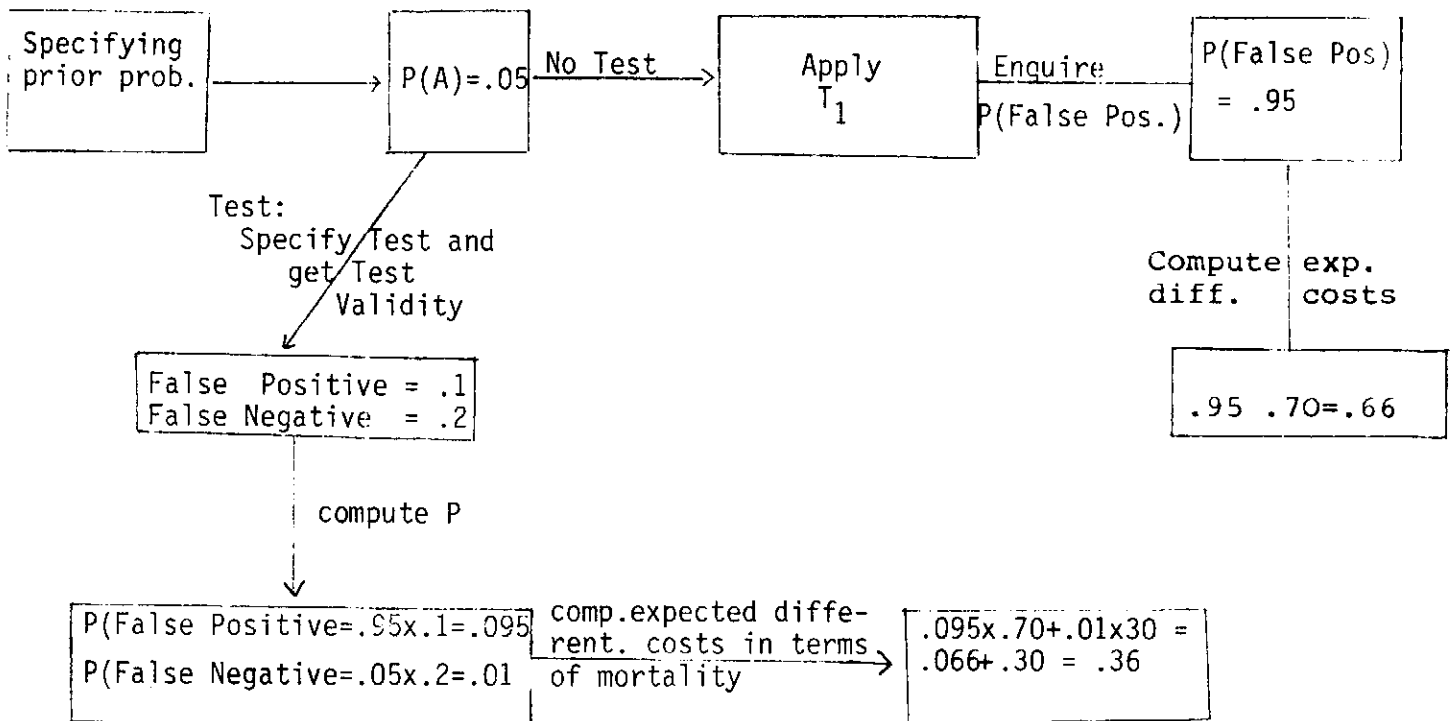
Specifying prior prob.

P(A)=.05

No Test

Apply $T_1$

Enquire

P(False Pos.)

P(False Pos) = .95

Test: Specify Test and get Test Validity

Compute diff.

exp. costs

False Positive = .1
False Negative = .2

.95 .70=.66

compute P

P(False Positive=.95x.1=.095
P(False Negative=.05x.2=.01

comp.expected different. costs in terms of mortality

.095x.70+.01x30 =
.066+.30 = .36